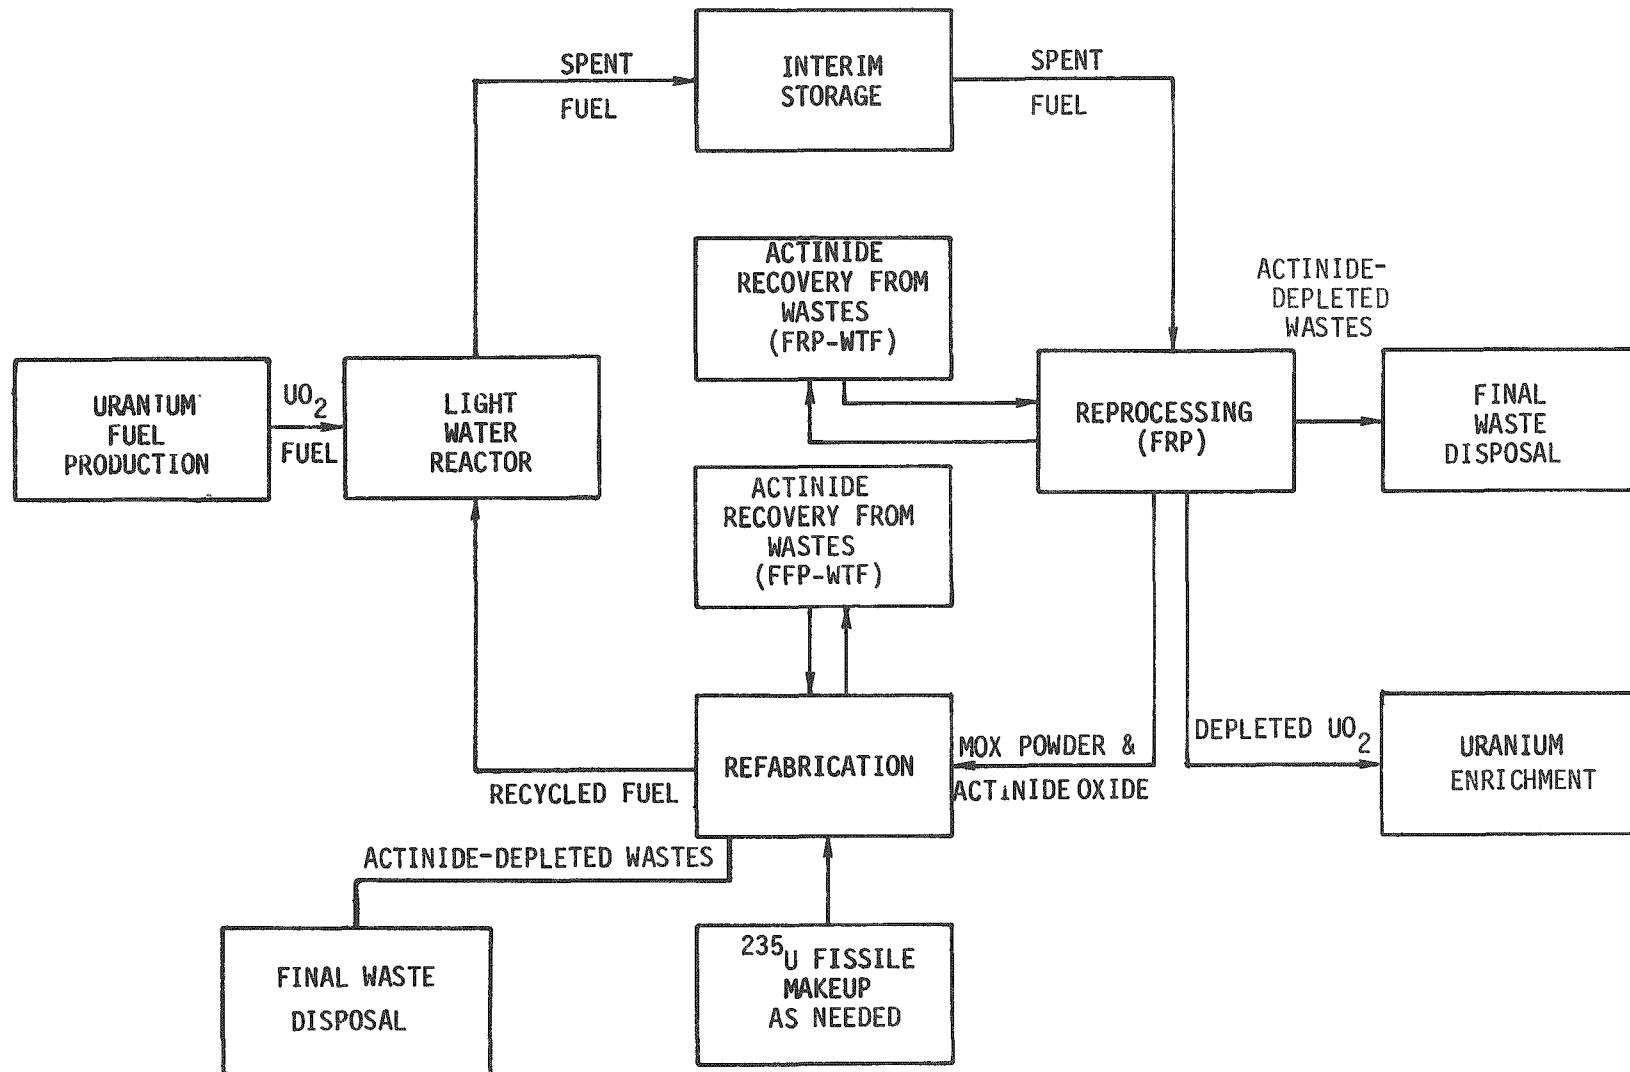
SPENT FUEL

INTERIM STORAGE

SPENT FUEL

ACTINIDE RECOVERY FROM WASTES (FRP-WTF)

ACTINIDE-DEPLETED WASTES

URANIUM FUEL PRODUCTION

$UO_2$ FUEL

LIGHT WATER REACTOR

REPROCESSING (FRP)

FINAL WASTE DISPOSAL

ACTINIDE RECOVERY FROM WASTES (FFP-WTF)

REFABRICATION

MOX POWDER & ACTINIDE OXIDE

DEPLETED $UO_2$

URANIUM ENRICHMENT

RECYCLED FUEL

ACTINIDE-DEPLETED WASTES

FINAL WASTE DISPOSAL

$^{235}U$ FISSILE MAKEUP AS NEEDED